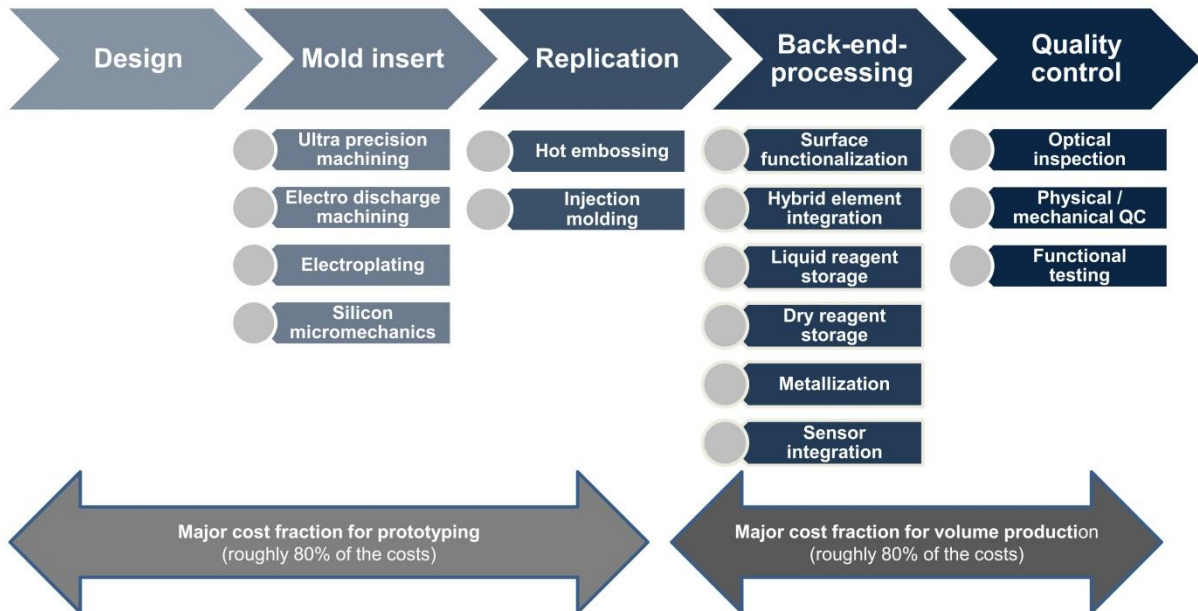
Design

Mold insert

Replication

Back-end-processing

Quality control

Ultra precision machining

Electro discharge machining

Electroplating

Silicon micromechanics

Hot embossing

Injection molding

Surface functionalization

Hybrid element integration

Liquid reagent storage

Dry reagent storage

Metallization

Sensor integration

Optical inspection

Physical / mechanical QC

Functional testing

Major cost fraction for prototyping
(roughly 80% of the costs)

Major cost fraction for volume production
(roughly 80% of the costs)